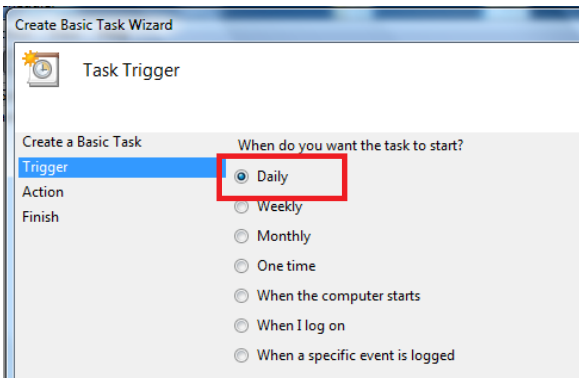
Create Basic Task Wizard

Task Trigger

Create a Basic Task
Trigger
Action
Finish

When do you want the task to start?

Daily
Weekly
Monthly
One time
When the computer starts
When I log on
When a specific event is logged